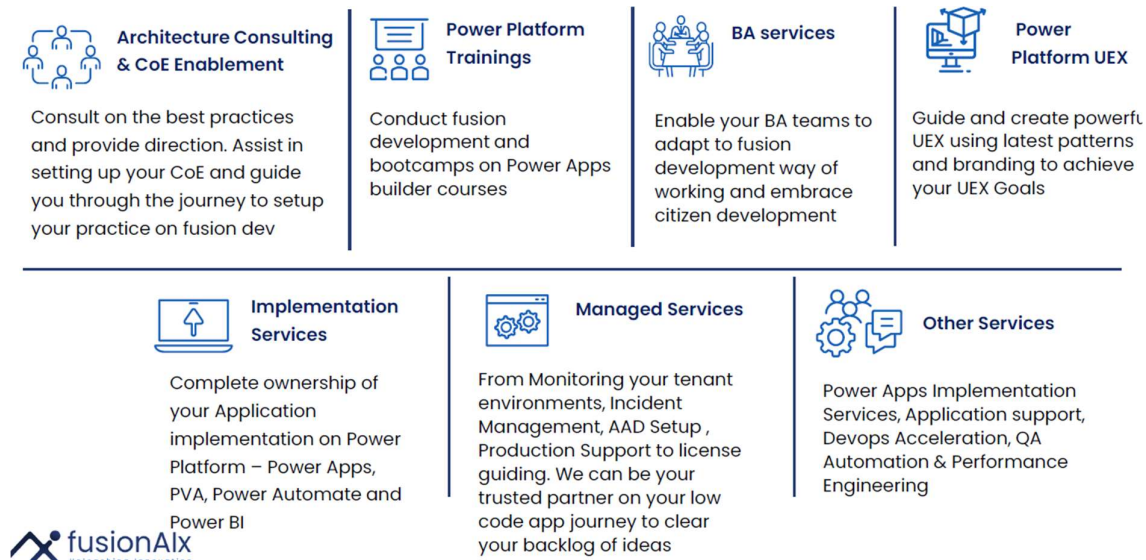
Architecture Consulting & CoE Enablement

Consult on the best practices and provide direction. Assist in setting up your CoE and guide you through the journey to setup your practice on fusion dev

Power Platform Trainings

Conduct fusion development and bootcamps on Power Apps builder courses

BA services

Enable your BA teams to adapt to fusion development way of working and embrace citizen development

Power Platform UEX

Guide and create powerfu UEX using latest patterns and branding to achieve your UEX Goals

Implementation Services

Complete ownership of your Application implementation on Power Platform – Power Apps, PVA, Power Automate and Power BI

Managed Services

From Monitoring your tenant environments, Incident Management, AAD Setup , Production Support to license guiding. We can be your trusted partner on your low code app journey to clear your backlog of ideas

Other Services

Power Apps Implementation Services, Application support, Devops Acceleration, QA Automation & Performance Engineering

fusionAlx
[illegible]